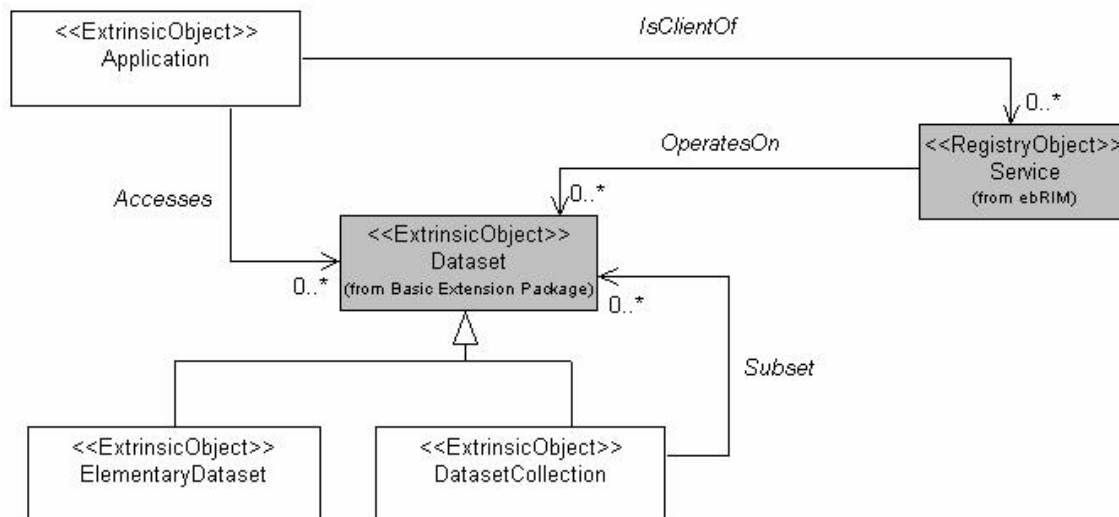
<<ExtrinsicObject>>
Application

IsClientOf

0..*

<<RegistryObject>>
Service
(from ebRIM)

OperatesOn

0..*

Accesses

<<ExtrinsicObject>>
Dataset
(from Basic Extension Package)

0..*

0..*

Subset

<<ExtrinsicObject>>
ElementaryDataset

<<ExtrinsicObject>>
DatasetCollection